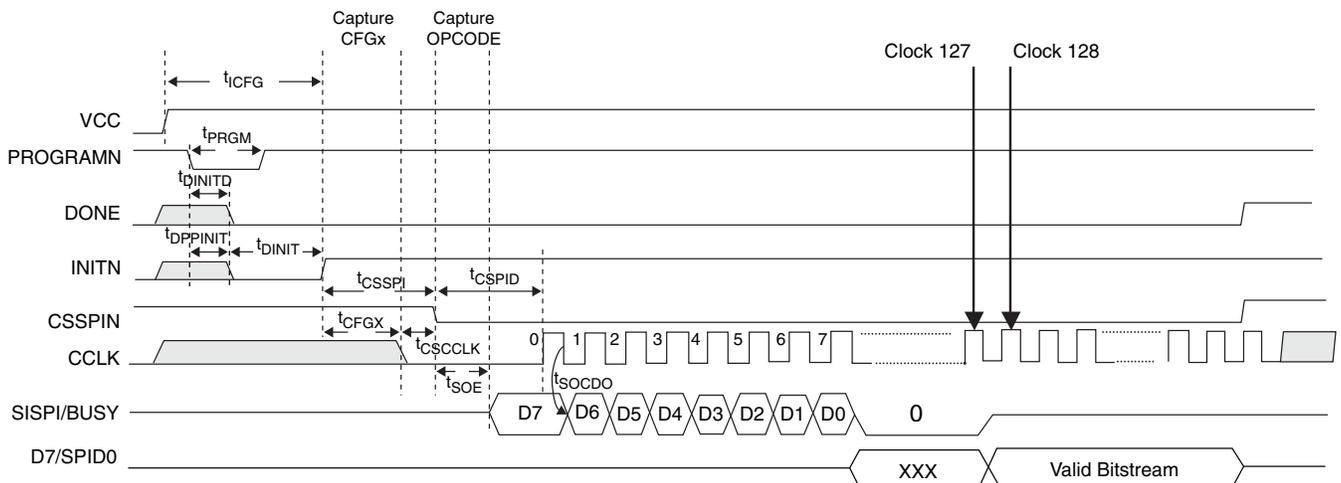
Capture CFGx

Capture OPCODE

Clock 127

Clock 128

$t_{ICFG}$

VCC

$t_{PRGM}$

PROGRAMN

$t_{DINITD}$

DONE

$t_{DPPINIT}$

$t_{DINIT}$

INITN

$t_{CSSPI}$

$t_{CSPID}$

CSSPIN

$t_{CFGX}$

$t_{CSCCLK}$

0

1

2

3

4

5

6

7

CCLK

$t_{SOE}$

$t_{SOCDO}$

SISPI/BUSY

D7

D6

D5

D4

D3

D2

D1

D0

0

D7/SPID0

XXX

Valid Bitstream